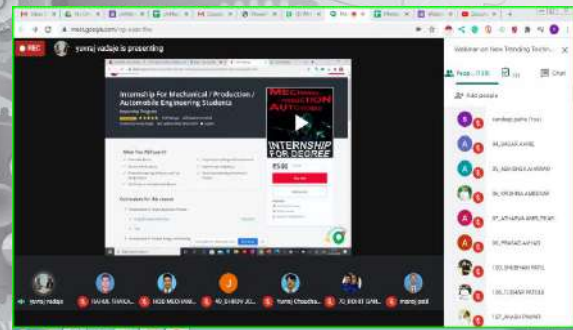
REC

yuvraj vadaje is presenting

meet.google.com

Internship For Mechanical / Production / Automobile Engineering Students

MECHANICAL PRODUCTION AUTOMOBILE

INTERNSHIP FOR DEGREE

Webinar on New Trending Techn...

People

Chat

Add people

sandeep patre (You)

36_SAGAR AHIRE

35_ABHISHEK AHIRRAO

34_KRISHNA AMBEKAR

37_ATHARVA AMRUTKAR

38_PRASAD AVHAD

130_SHUBHAM PATIL

131_TUSHAR PATOLE

137_AKASH PAWAR

yuvraj vadaje

RAHUL SHARA...

HOD MECHANI...

40_SHIRIN JO...

Yuvraj Choudha...

70_ROHIT GAW...

manoj patil

J

A

S